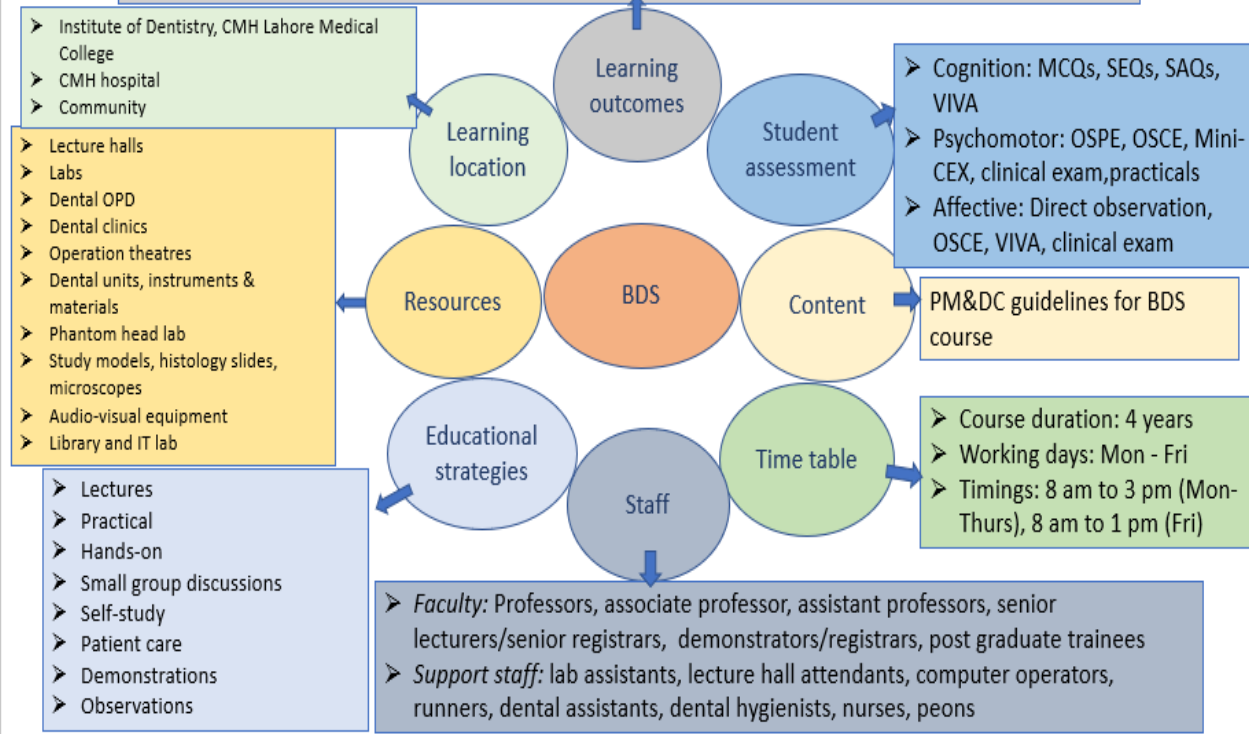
➢ Institute of Dentistry, CMH Lahore Medical College
➢ CMH hospital
➢ Community

Learning outcomes

➢ Cognition: MCQs, SEQs, SAQs, VIVA
➢ Psychomotor: OSPE, OSCE, Mini-CEX, clinical exam,practicals
➢ Affective: Direct observation, OSCE, VIVA, clinical exam

Learning location

Student assessment

➢ Lecture halls
➢ Labs
➢ Dental OPD
➢ Dental clinics
➢ Operation theatres
➢ Dental units, instruments & materials
➢ Phantom head lab
➢ Study models, histology slides, microscopes
➢ Audio-visual equipment
➢ Library and IT lab

Resources

BDS

Content

PM&DC guidelines for BDS course

Educational strategies

Time table

Staff

➢ Course duration: 4 years
➢ Working days: Mon - Fri
➢ Timings: 8 am to 3 pm (Mon-Thurs), 8 am to 1 pm (Fri)

➢ Lectures
➢ Practical
➢ Hands-on
➢ Small group discussions
➢ Self-study
➢ Patient care
➢ Demonstrations
➢ Observations

➢ *Faculty:* Professors, associate professor, assistant professors, senior lecturers/senior registrars, demonstrators/registrars, post graduate trainees
➢ *Support staff:* lab assistants, lecture hall attendants, computer operators, runners, dental assistants, dental hygienists, nurses, peons